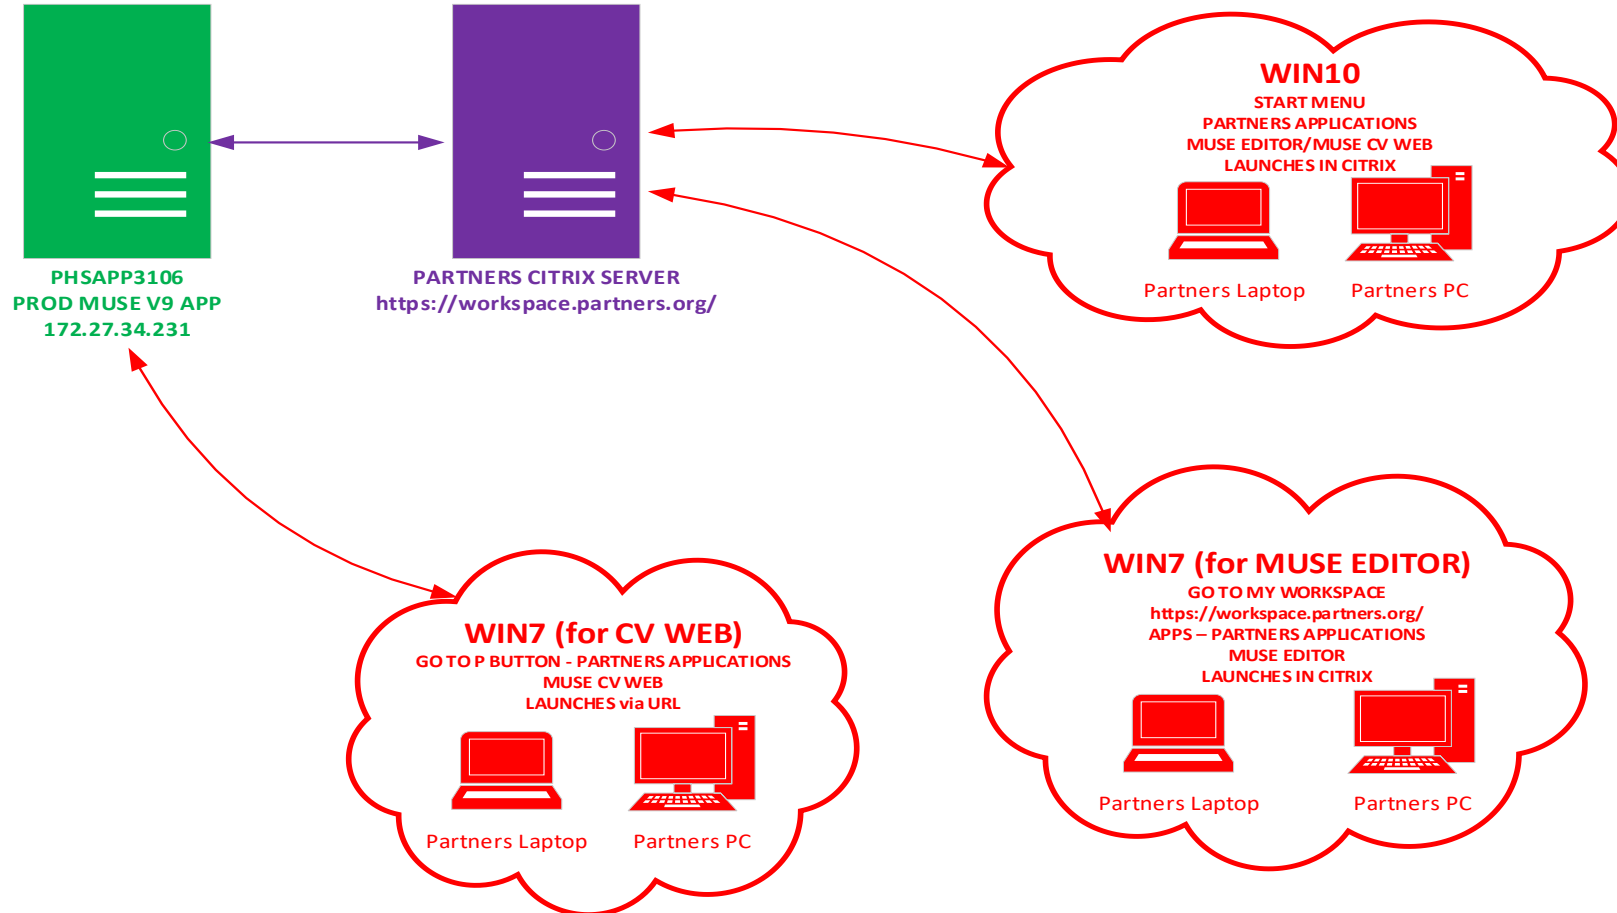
PHSAPP3106
PROD MUSE V9 APP
172.27.34.231

PARTNERS CITRIX SERVER
https://workspace.partners.org/

WIN10
START MENU
PARTNERS APPLICATIONS
MUSE EDITOR/MUSE CV WEB
LAUNCHES IN CITRIX

Partners Laptop
Partners PC

WIN7 (for CV WEB)
GO TO P BUTTON - PARTNERS APPLICATIONS
MUSE CV WEB
LAUNCHES via URL

Partners Laptop
Partners PC

WIN7 (for MUSE EDITOR)
GO TO MY WORKSPACE
https://workspace.partners.org/
APPS – PARTNERS APPLICATIONS
MUSE EDITOR
LAUNCHES IN CITRIX

Partners Laptop
Partners PC